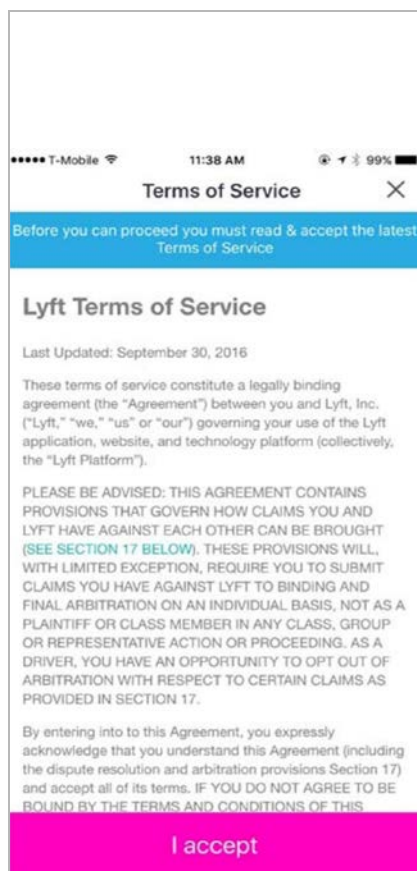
••••• T-Mobile 11:38 AM 99%

Terms of Service ×

Before you can proceed you must read & accept the latest Terms of Service

Lyft Terms of Service

Last Updated: September 30, 2016

These terms of service constitute a legally binding agreement (the "Agreement") between you and Lyft, Inc. ("Lyft," "we," "us" or "our") governing your use of the Lyft application, website, and technology platform (collectively, the "Lyft Platform").

PLEASE BE ADVISED: THIS AGREEMENT CONTAINS PROVISIONS THAT GOVERN HOW CLAIMS YOU AND LYFT HAVE AGAINST EACH OTHER CAN BE BROUGHT (SEE SECTION 17 BELOW). THESE PROVISIONS WILL, WITH LIMITED EXCEPTION, REQUIRE YOU TO SUBMIT CLAIMS YOU HAVE AGAINST LYFT TO BINDING AND FINAL ARBITRATION ON AN INDIVIDUAL BASIS, NOT AS A PLAINTIFF OR CLASS MEMBER IN ANY CLASS, GROUP OR REPRESENTATIVE ACTION OR PROCEEDING. AS A DRIVER, YOU HAVE AN OPPORTUNITY TO OPT OUT OF ARBITRATION WITH RESPECT TO CERTAIN CLAIMS AS PROVIDED IN SECTION 17.

By entering into to this Agreement, you expressly acknowledge that you understand this Agreement (including the dispute resolution and arbitration provisions Section 17) and accept all of its terms. IF YOU DO NOT AGREE TO BE BOUND BY THE TERMS AND CONDITIONS OF THIS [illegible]

I accept